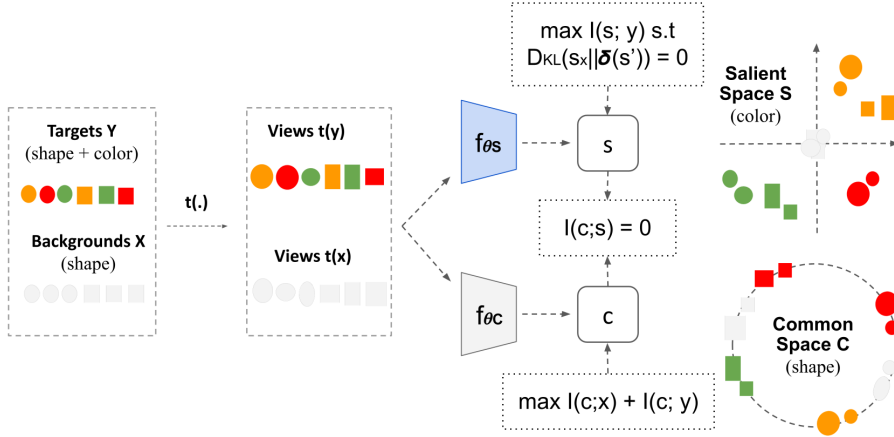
Targets Y
(shape + color)

Backgrounds X
(shape)

t(.)

Views t(y)

Views t(x)

$f_{\theta s}$

$f_{\theta c}$

max I(s; y) s.t
$D_{KL}(s_x||\boldsymbol{\delta}(s')) = 0$

s

I(c;s) = 0

c

max I(c;x) + I(c; y)

Salient
Space S
(color)

Common
Space C
(shape)